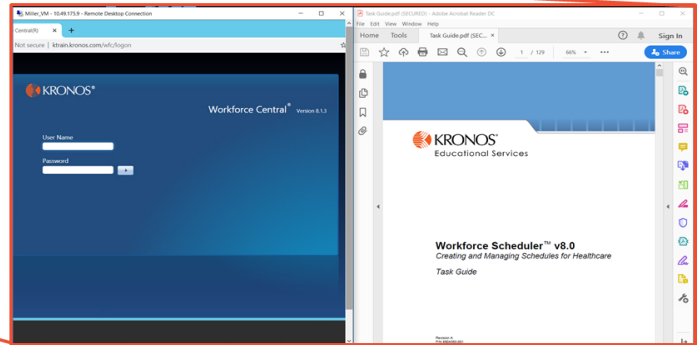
Miller_VM - 10.49.175.9 - Remote Desktop Connection

Central(R)

Not secure | ktrain.kronos.com/wfc/logon

KRONOS®

Workforce Central® Version 8.1.3

User Name

Password

Task Guide.pdf (SECURED) - Adobe Acrobat Reader DC

File Edit View Window Help

Home Tools Task Guide.pdf (SEC...

Sign In

1 / 129 66%

Share

KRONOS®
Educational Services

Workforce Scheduler™ v8.0
Creating and Managing Schedules for Healthcare

Task Guide

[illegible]